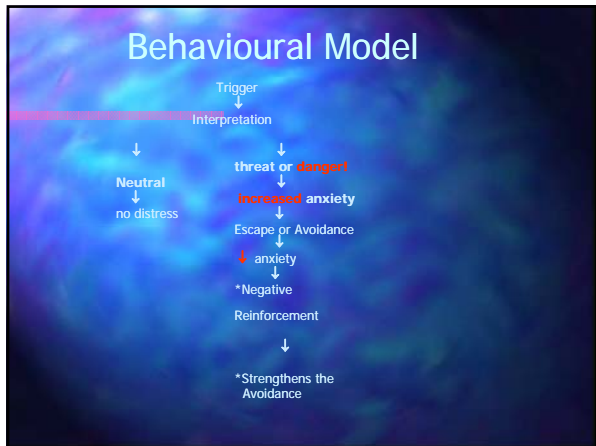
Behavioural Model

Trigger
↓
Interpretation

↓
Neutral
↓
no distress

↓
threat or danger!
↓
Increased anxiety
↓
Escape or Avoidance
↓
↓ anxiety
↓
*Negative Reinforcement

↓

*Strengthens the Avoidance